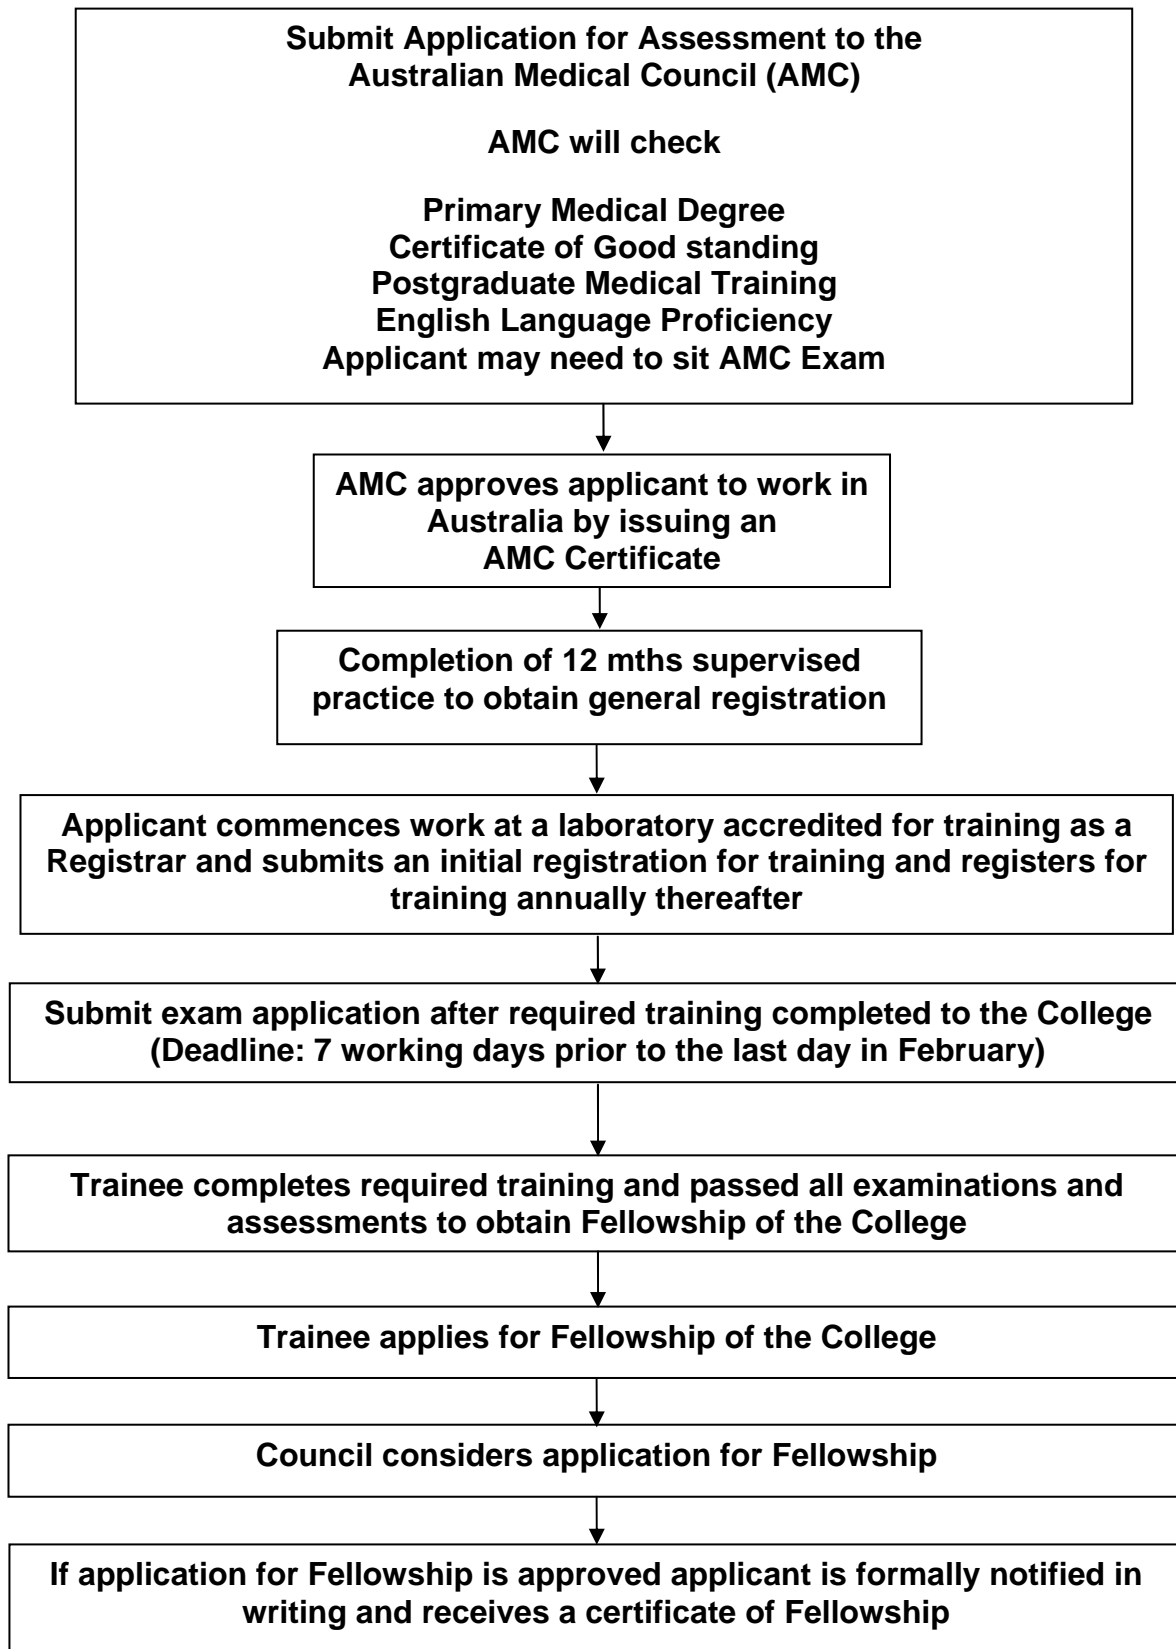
Submit Application for Assessment to the Australian Medical Council (AMC)

AMC will check

Primary Medical Degree
Certificate of Good standing
Postgraduate Medical Training
English Language Proficiency
Applicant may need to sit AMC Exam

AMC approves applicant to work in Australia by issuing an AMC Certificate

Completion of 12 mths supervised practice to obtain general registration

Applicant commences work at a laboratory accredited for training as a Registrar and submits an initial registration for training and registers for training annually thereafter

Submit exam application after required training completed to the College (Deadline: 7 working days prior to the last day in February)

Trainee completes required training and passed all examinations and assessments to obtain Fellowship of the College

Trainee applies for Fellowship of the College

Council considers application for Fellowship

If application for Fellowship is approved applicant is formally notified in writing and receives a certificate of Fellowship